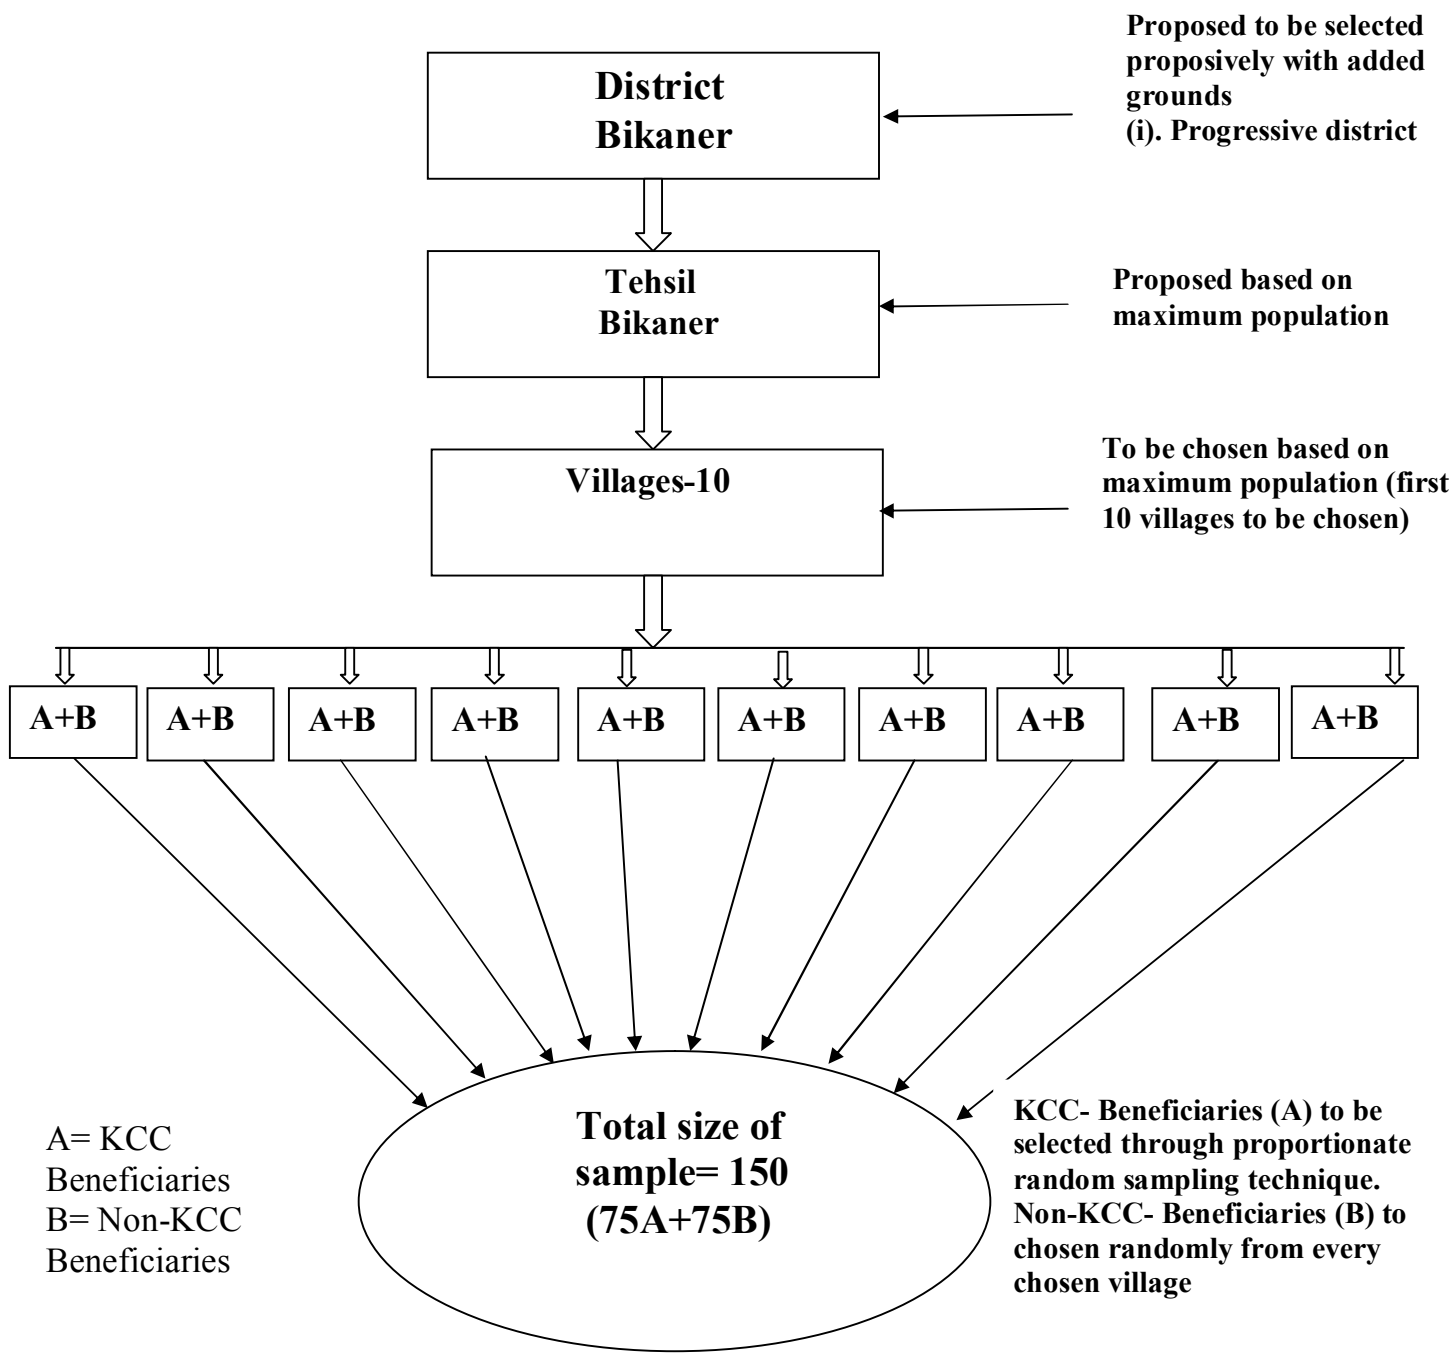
District Bikaner

Proposed to be selected proposively with added grounds
(i). Progressive district

Tehsil Bikaner

Proposed based on maximum population

Villages-10

To be chosen based on maximum population (first 10 villages to be chosen)

A+B

A+B

A+B

A+B

A+B

A+B

A+B

A+B

A+B

A+B

A= KCC Beneficiaries
B= Non-KCC Beneficiaries

Total size of sample= 150 (75A+75B)

KCC- Beneficiaries (A) to be selected through proportionate random sampling technique. Non-KCC- Beneficiaries (B) to chosen randomly from every chosen village